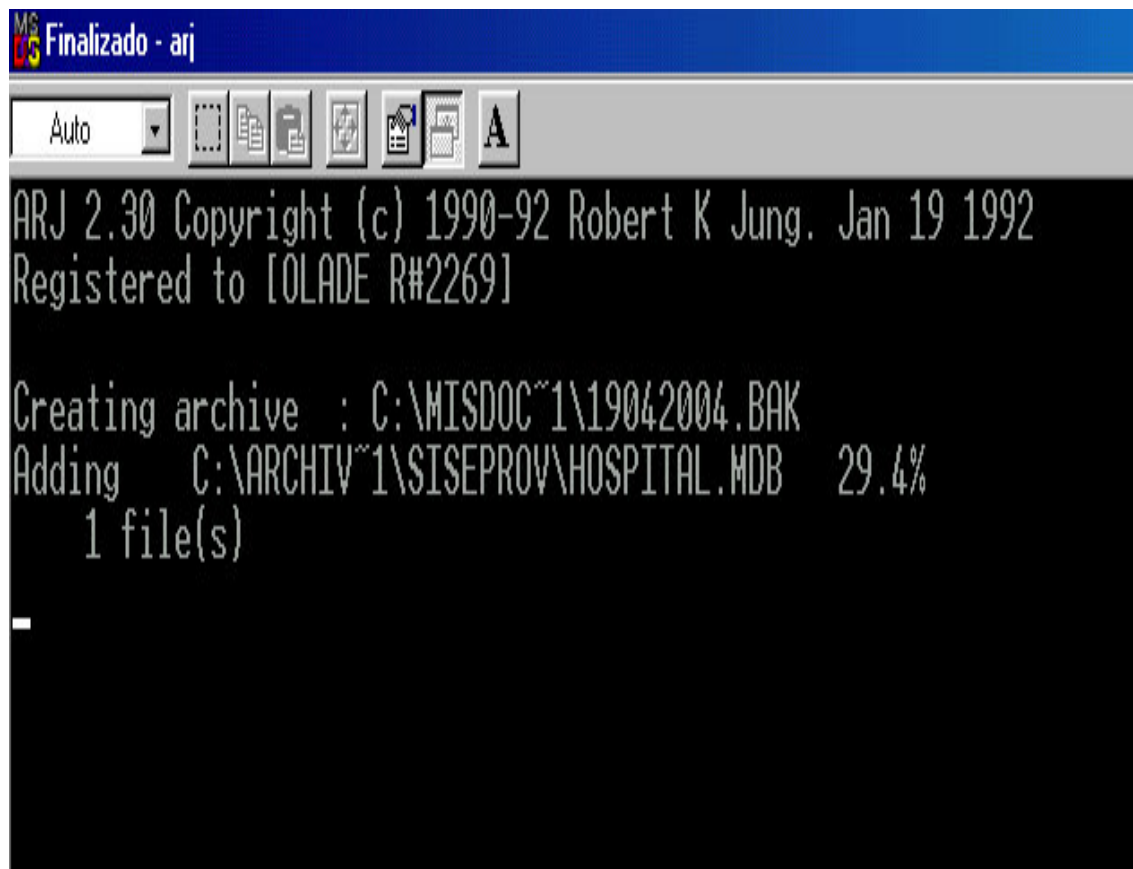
MS DOS Finalizado - arj

Auto

A

ARJ 2.30 Copyright (c) 1990-92 Robert K Jung. Jan 19 1992
Registered to [OLADE R#2269]

Creating archive : C:\MISDOC~1\19042004.BAK
Adding C:\ARCHIV~1\SISEPROV\HOSPITAL.MDB 29.4%
1 file(s)